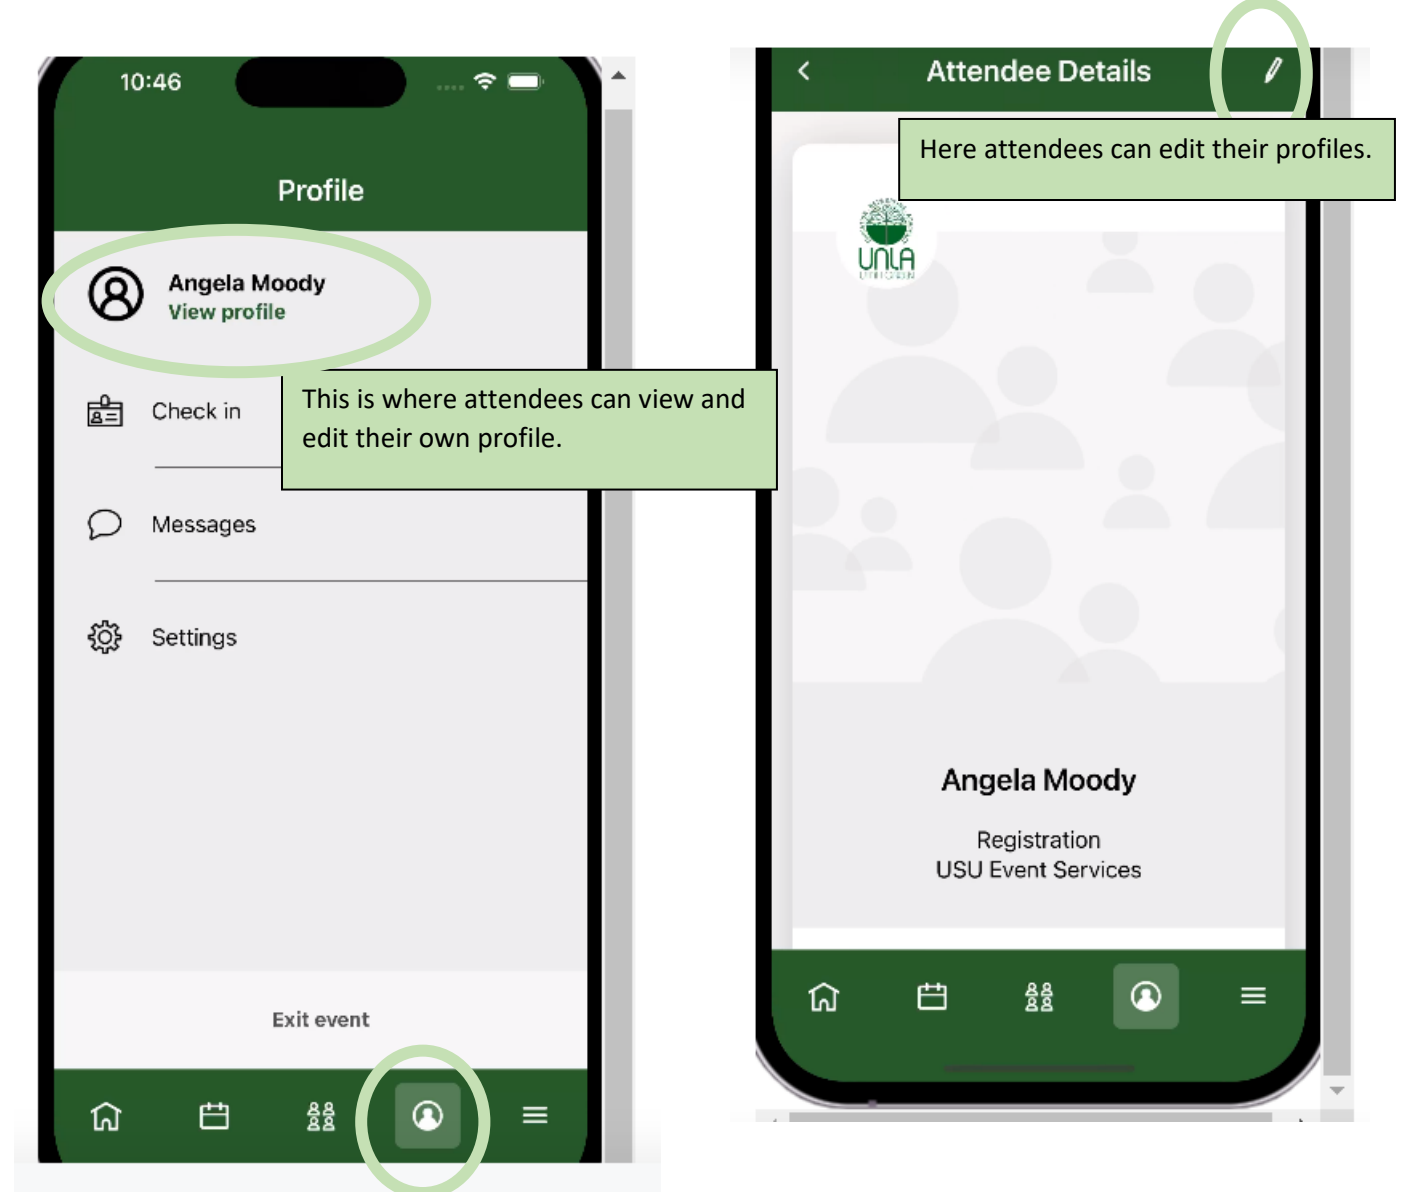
10:46

Profile

Angela Moody
View profile

Check in

This is where attendees can view and edit their own profile.

Messages

Settings

Exit event

Attendee Details

Here attendees can edit their profiles.

UNLA

Angela Moody

Registration
USU Event Services